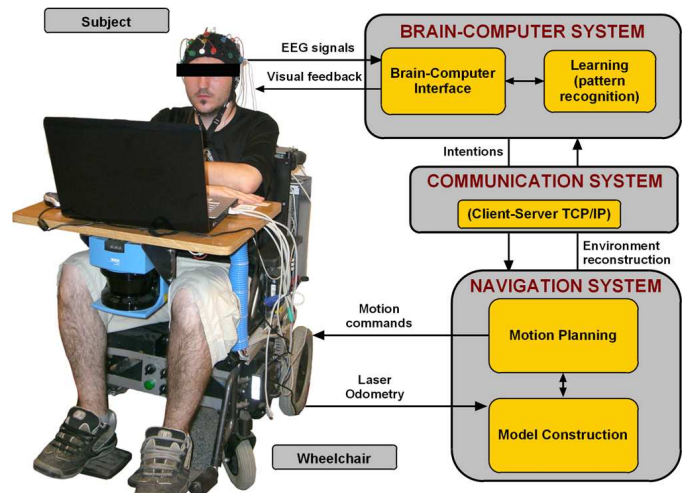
Subject

EEG signals

Visual feedback

BRAIN-COMPUTER SYSTEM

Brain-Computer Interface

Learning (pattern recognition)

Intentions

COMMUNICATION SYSTEM

(Client-Server TCP/IP)

Environment reconstruction

NAVIGATION SYSTEM

Motion commands

Motion Planning

Laser Odometry

Model Construction

Wheelchair